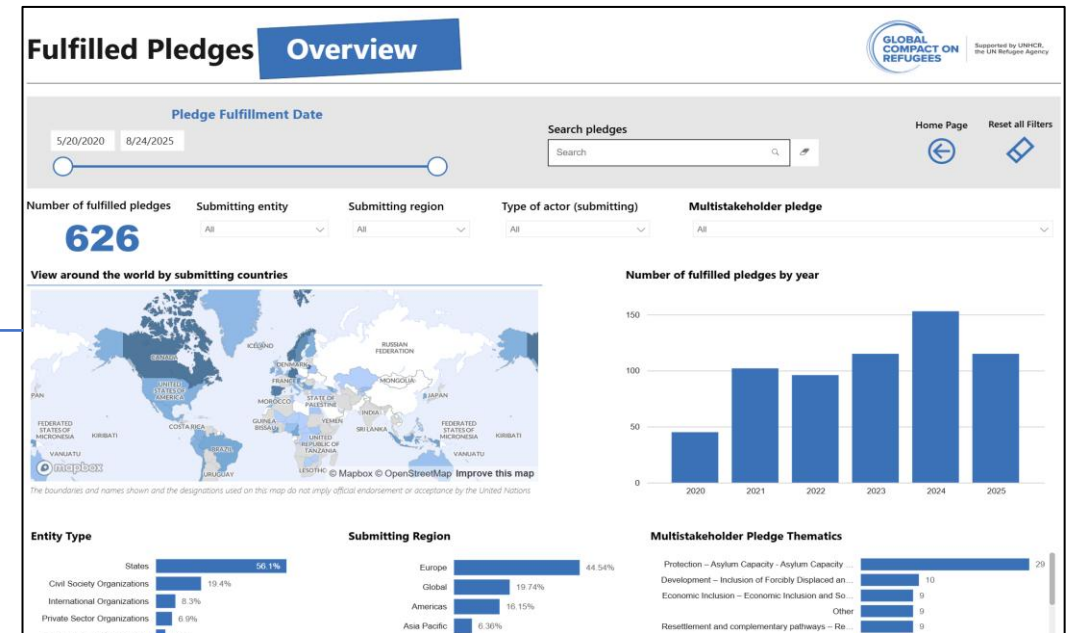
Fulfilled Pledges Overview

GLOBAL COMPACT ON REFUGEES | Supported by UNHCR, the UN Refugee Agency

Pledge Fulfillment Date

5/20/2020 8/24/2025

Search pledges

Search

Home Page

Reset all Filters

Number of fulfilled pledges

626

Submitting entity

All

Submitting region

All

Type of actor (submitting)

All

Multistakeholder pledge

All

View around the world by submitting countries

CANADA ICELAND RUSSIAN FEDERATION UNITED STATES OF AMERICA FRANCE MONGOLIA JAPAN MOROCCO STATE OF PALESTINE INDIA FEDERATED STATES OF MICRONESIA KIRIBATI COSTA RICA GUINEA-BISSAU YEMEN SRI LANKA FEDERATED STATES OF MICRONESIA KIRIBATI UNITED REPUBLIC OF TANZANIA VANUATU LESOTHO VANUATU URUGUAY

© mapbox © Mapbox © OpenStreetMap Improve this map

The boundaries and names shown and the designations used on this map do not imply official endorsement or acceptance by the United Nations

Number of fulfilled pledges by year

150
100
50
0

2020 2021 2022 2023 2024 2025

Entity Type

States 56.1%
Civil Society Organizations 19.4%
International Organizations 8.3%
Private Sector Organizations 6.9%

Submitting Region

Europe 44.54%
Global 19.74%
Americas 16.15%
Asia Pacific 6.36%

Multistakeholder Pledge Thematics

Protection – Asylum Capacity - Asylum Capacity ... 29
Development – Inclusion of Forcibly Displaced an... 10
Economic Inclusion – Economic Inclusion and So... 9
Other 9
Resettlement and complementary pathways – Re... 9